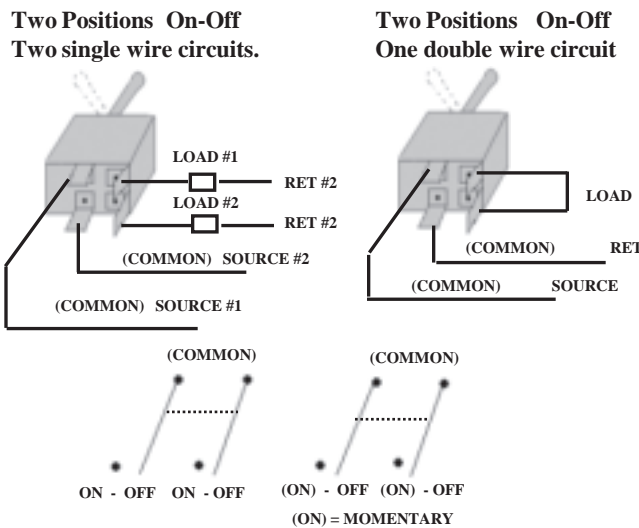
Two Positions On-Off
Two single wire circuits.

Two Positions On-Off
One double wire circuit

LOAD #1
RET #2
LOAD #2
RET #2
(COMMON) SOURCE #2
(COMMON) SOURCE #1

LOAD
(COMMON) RET
(COMMON) SOURCE

(COMMON)
ON - OFF ON - OFF

(COMMON)
(ON) - OFF (ON) - OFF
(ON) = MOMENTARY